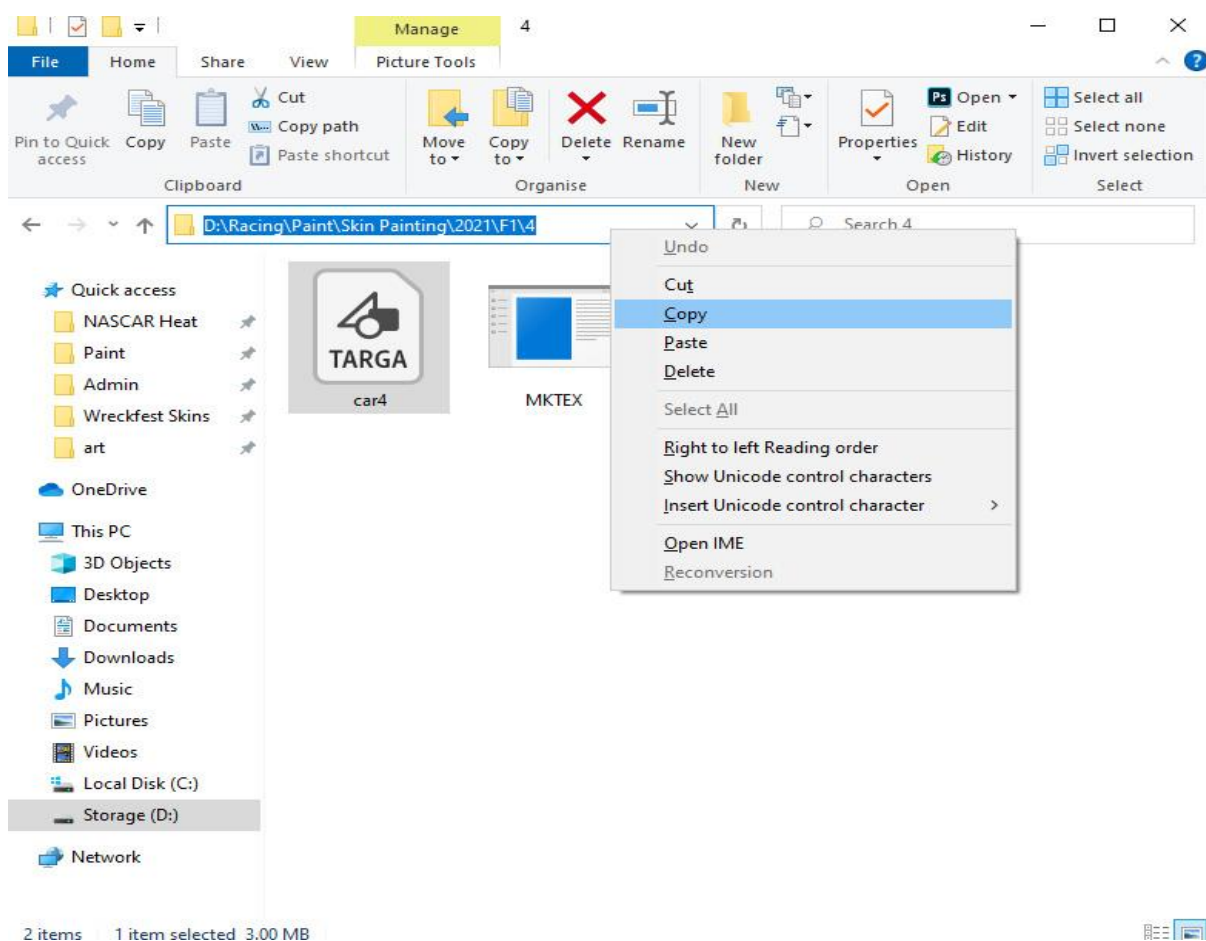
Manage 4

File Home Share View Picture Tools

Pin to Quick access Copy Paste Cut Copy path Paste shortcut
Clipboard

Move to Copy to Delete Rename
Organise

New folder
New

Properties Open Edit History
Open

Select all Select none Invert selection
Select

D:\Racing\Paint\Skin Painting\2021\F1\4

Search 4

Quick access
NASCAR Heat
Paint
Admin
Wreckfest Skins
art
OneDrive
This PC
3D Objects
Desktop
Documents
Downloads
Music
Pictures
Videos
Local Disk (C:)
Storage (D:)
Network

TARGA
car4

MKTEX

Undo
Cut
Copy
Paste
Delete
Select All
Right to left Reading order
Show Unicode control characters
Insert Unicode control character
Open IME
Reconversion

2 items 1 item selected 3.00 MB